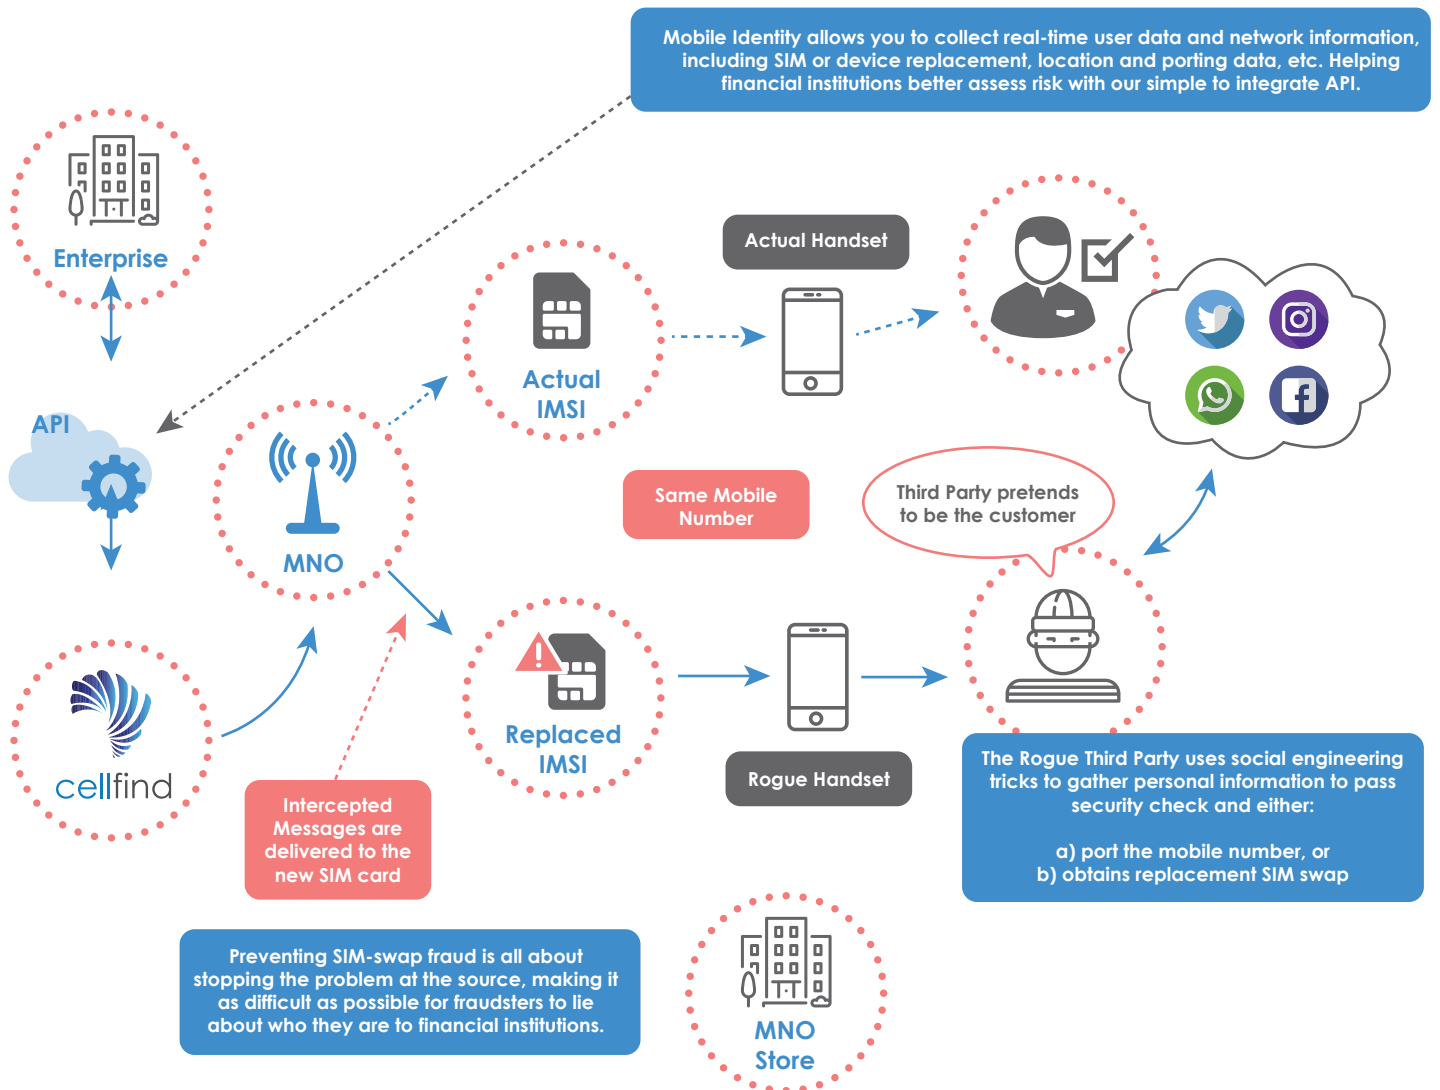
Mobile Identity allows you to collect real-time user data and network information, including SIM or device replacement, location and porting data, etc. Helping financial institutions better assess risk with our simple to integrate API.

Enterprise

API

Actual Handset

Actual IMSI

MNO

Same Mobile Number

Third Party pretends to be the customer

cellfind

Replaced IMSI

Rogue Handset

Intercepted Messages are delivered to the new SIM card

The Rogue Third Party uses social engineering tricks to gather personal information to pass security check and either:

a) port the mobile number, or
b) obtains replacement SIM swap

Preventing SIM-swap fraud is all about stopping the problem at the source, making it as difficult as possible for fraudsters to lie about who they are to financial institutions.

MNO Store